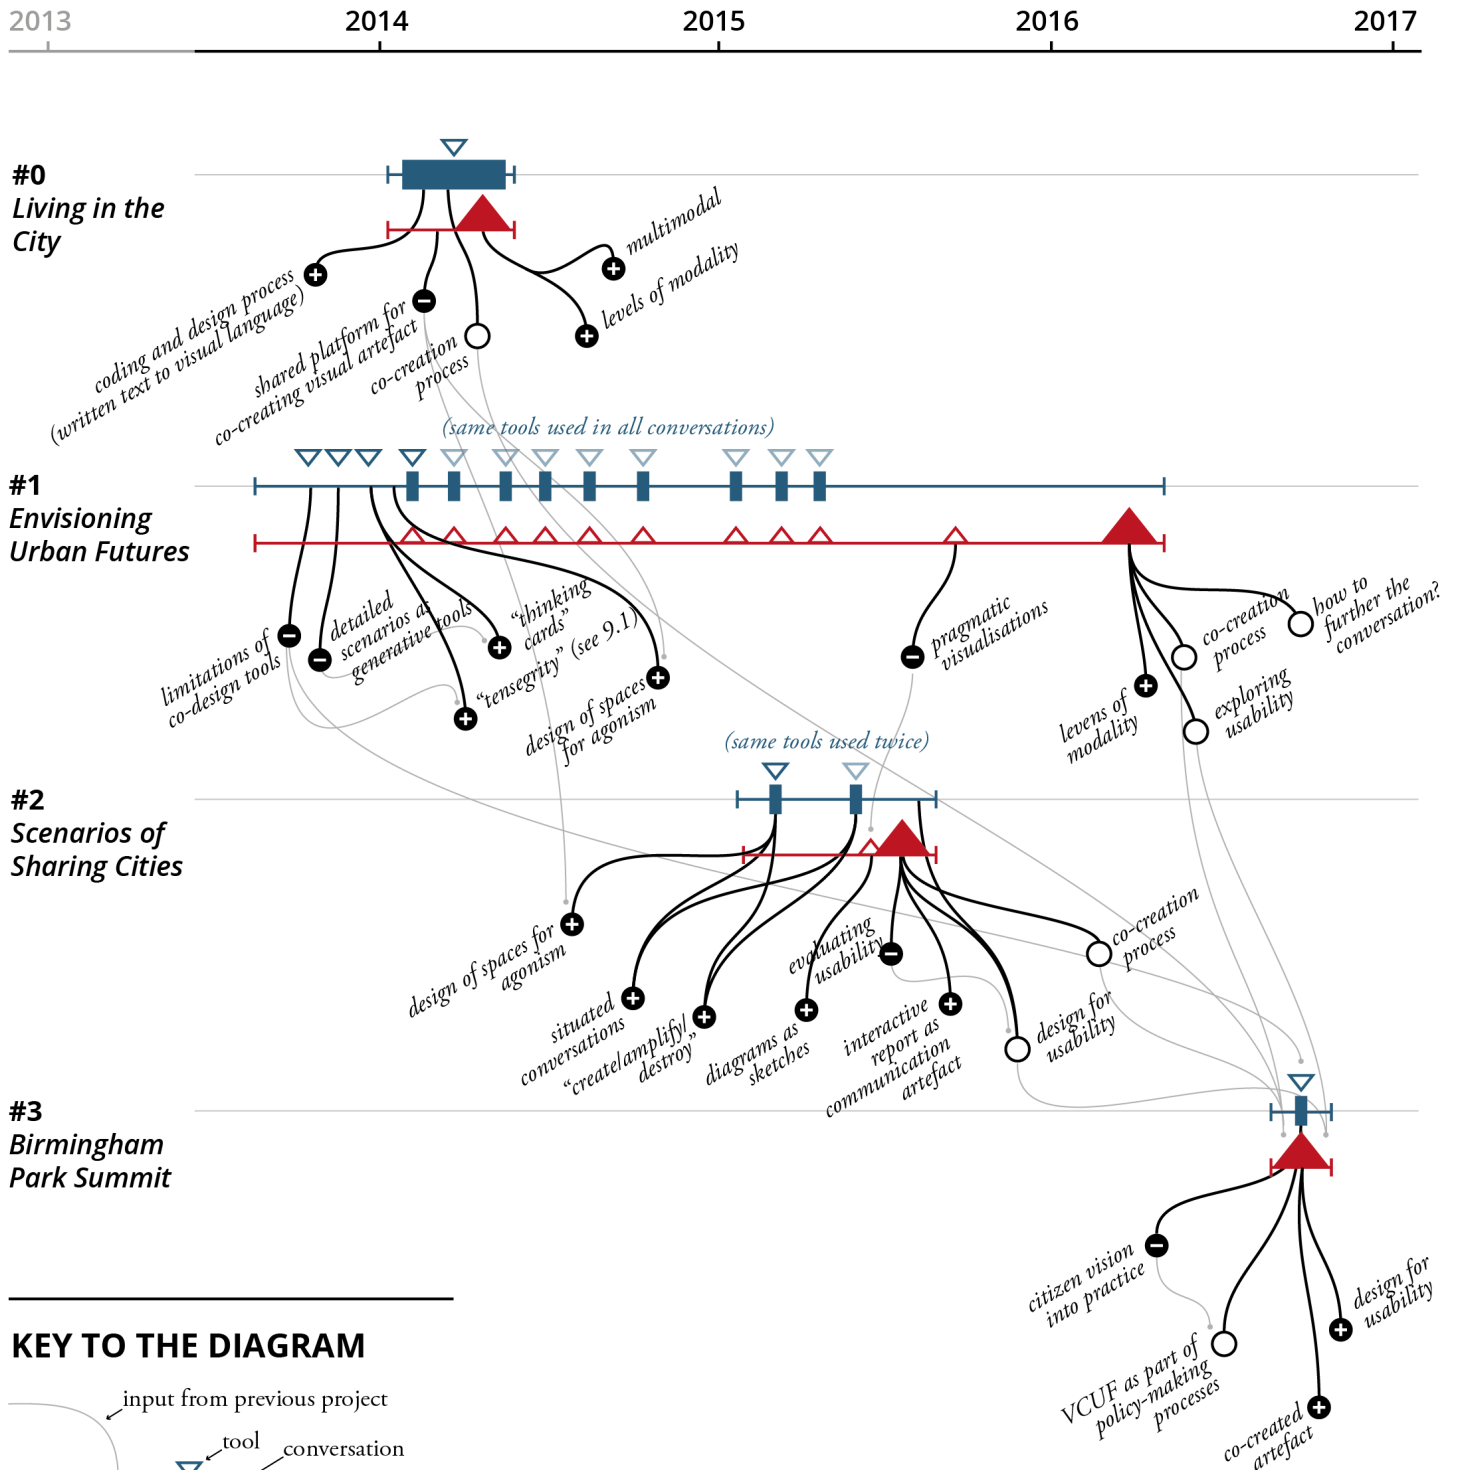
2013 2014 2015 2016 2017

#0
Living in the City

coding and design process (written text to visual language)
shared platform for co-creating visual artefact
co-creation process
levels of modality
multimodal

(same tools used in all conversations)

#1
Envisioning Urban Futures

limitations of co-design tools
detailed scenarios as generative tools
"thinking cards"
"tensegrity" (see 9.1)
design of spaces for agonism
pragmatic visualisations
levens of modality
co-creation process
exploring usability
how to further the conversation?

(same tools used twice)

#2
Scenarios of Sharing Cities

design of spaces for agonism
situated conversations
"create/amplify/ destroy"
diagrams as sketches
evaluating usability
interactive report as communication artefact
design for usability
co-creation process

#3
Birmingham Park Summit

citizen vision into practice
VCUF as part of policy-making processes
co-created artefact
design for usability

KEY TO THE DIAGRAM
input from previous project
tool
conversation